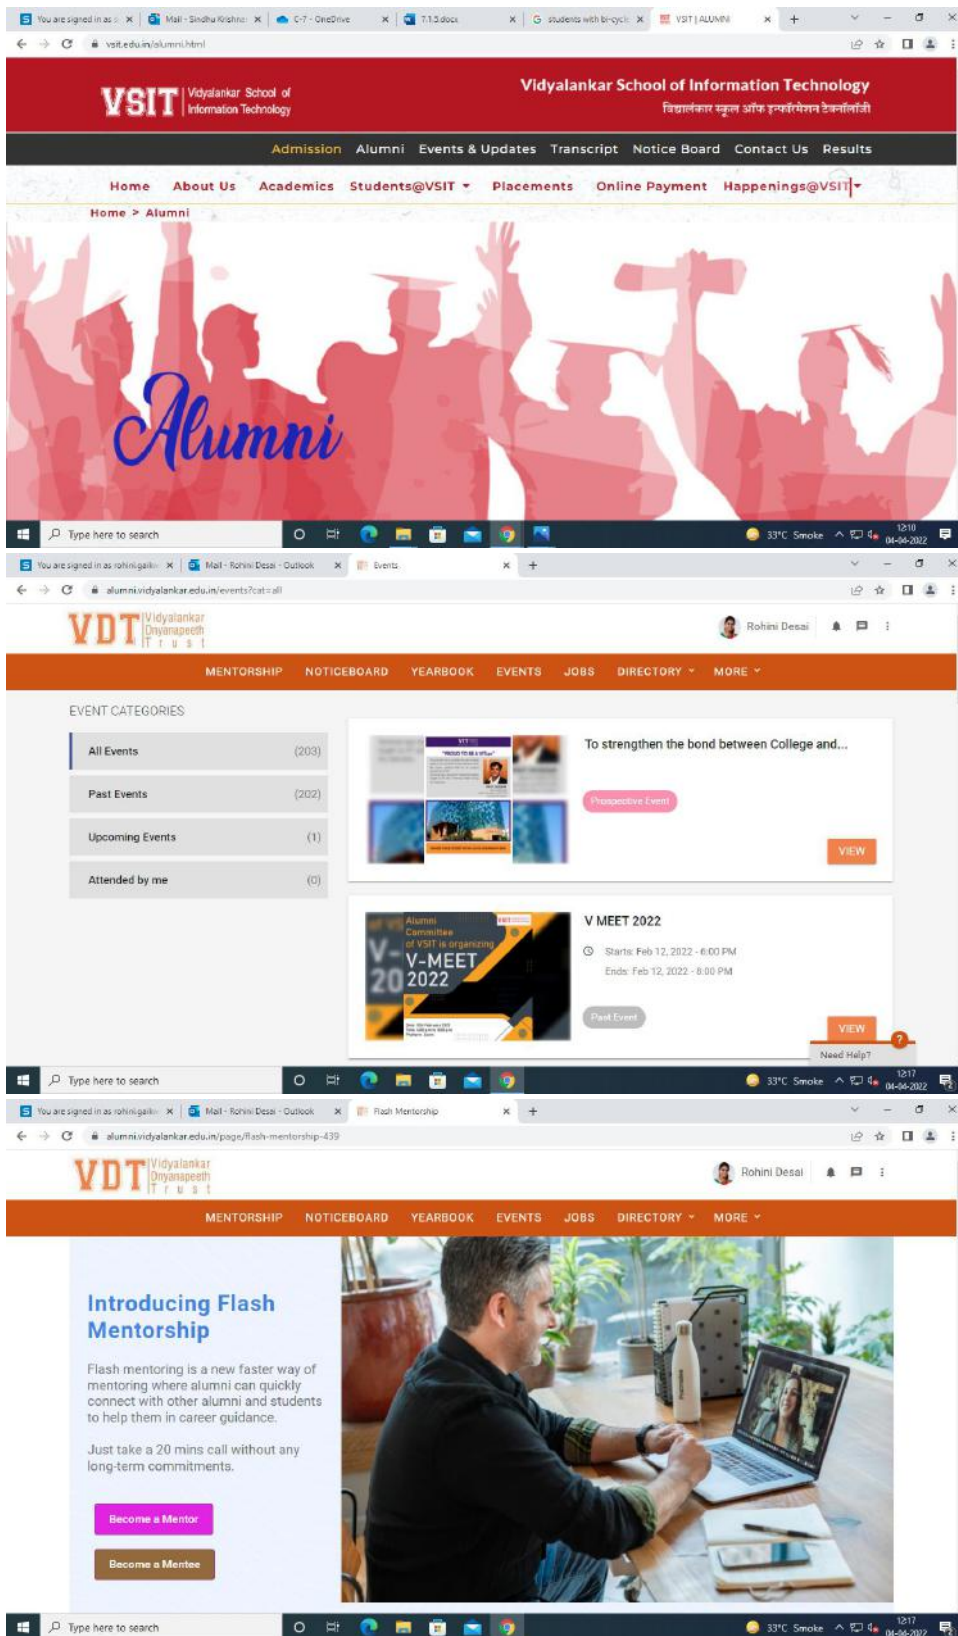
You are signed in as | Mail - Sindhu Krishna | C-7 - OneDrive | 7.1.5.docx | students with bi-cycle | VSIT | ALUMNI

vsit.edu.in/alumni.html

VSIT Vidyalankar School of Information Technology

Vidyalankar School of Information Technology
विद्यालंकार स्कूल ऑफ इन्फॉर्मेशन टेक्नॉलॉजी

Admission Alumni Events & Updates Transcript Notice Board Contact Us Results

Home About Us Academics Students@VSIT Placements Online Payment Happenings@VSIT

Home > Alumni

Alumni

Type here to search

33°C Smoke 12:10 04-04-2022

You are signed in as rohini.gaik | Mail - Rohini Desai - Outlook | Events

alumni.vidyalankar.edu.in/events?cat=all

VDT Vidyalankar Dnyanapeeth Trust

Rohini Desai

MENTORSHIP NOTICEBOARD YEARBOOK EVENTS JOBS DIRECTORY MORE

EVENT CATEGORIES

| All Events | (203) |
|---|---|
| Past Events | (202) |
| Upcoming Events | (1) |
| Attended by me | (0) |

To strengthen the bond between College and...

Prospective Event

VIEW

V MEET 2022

Starts: Feb 12, 2022 - 6:00 PM
Ends: Feb 12, 2022 - 8:00 PM

Alumni Committee of VSIT is organizing V-MEET 2022

Past Event

VIEW

Need Help?

Type here to search

33°C Smoke 12:17 04-04-2022

You are signed in as rohini.gaik | Mail - Rohini Desai - Outlook | Flash Mentorship

alumni.vidyalankar.edu.in/page/flash-mentorship-439

VDT Vidyalankar Dnyanapeeth Trust

Rohini Desai

MENTORSHIP NOTICEBOARD YEARBOOK EVENTS JOBS DIRECTORY MORE

Introducing Flash Mentorship

Flash mentoring is a new faster way of mentoring where alumni can quickly connect with other alumni and students to help them in career guidance.

Just take a 20 mins call without any long-term commitments.

Become a Mentor

Become a Mentee

Type here to search

33°C Smoke 12:17 04-04-2022